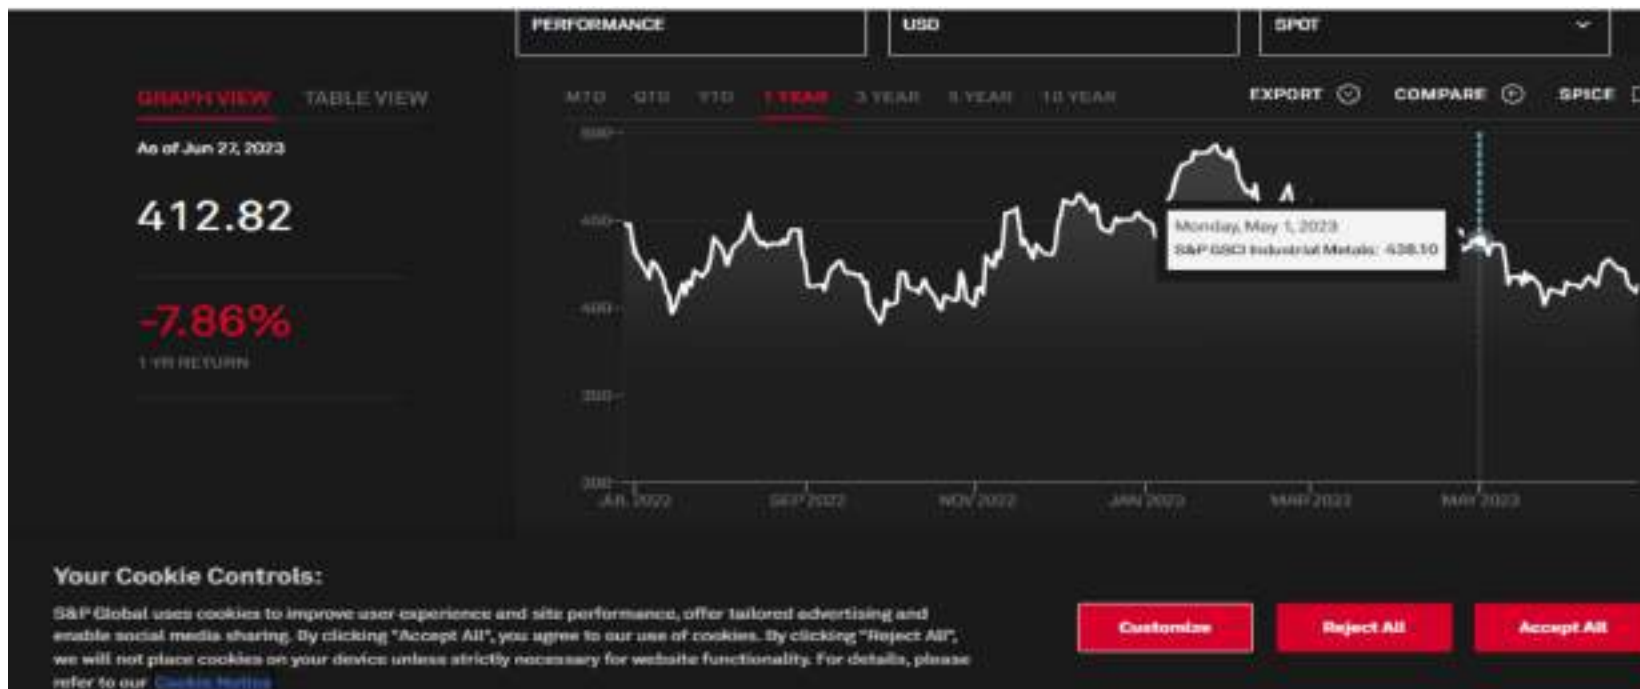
PERFORMANCE

USD

SPOT

GRAPH VIEW TABLE VIEW

As of Jun 27, 2023

412.82

-7.86%

1 YR RETURN

MTD QTD YTD 1 YEAR 3 YEAR 5 YEAR 10 YEAR

EXPORT COMPARE SPICE

500
450
400
350
300

JUL 2022 SEP 2022 NOV 2022 JAN 2023 MAR 2023 MAY 2023

Monday, May 1, 2023
S&P GSCI Industrial Metals: 438.10

Your Cookie Controls:

S&P Global uses cookies to improve user experience and site performance, offer tailored advertising and enable social media sharing. By clicking "Accept All", you agree to our use of cookies. By clicking "Reject All", we will not place cookies on your device unless strictly necessary for website functionality. For details, please refer to our Cookie Notice

Customize

Reject All

Accept All